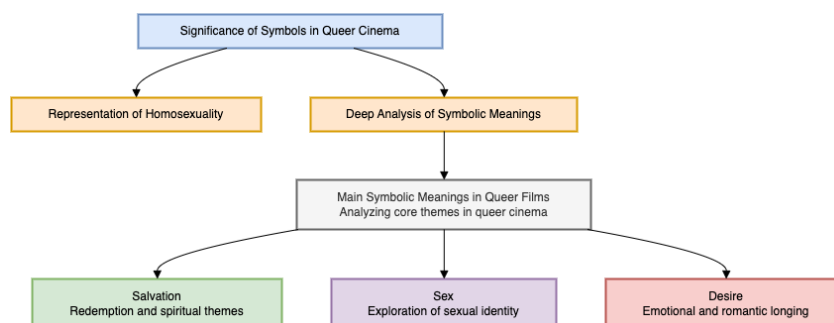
Significance of Symbols in Queer Cinema

Representation of Homosexuality

Deep Analysis of Symbolic Meanings

Main Symbolic Meanings in Queer Films
Analyzing core themes in queer cinema

Salvation
Redemption and spiritual themes

Sex
Exploration of sexual identity

Desire
Emotional and romantic longing